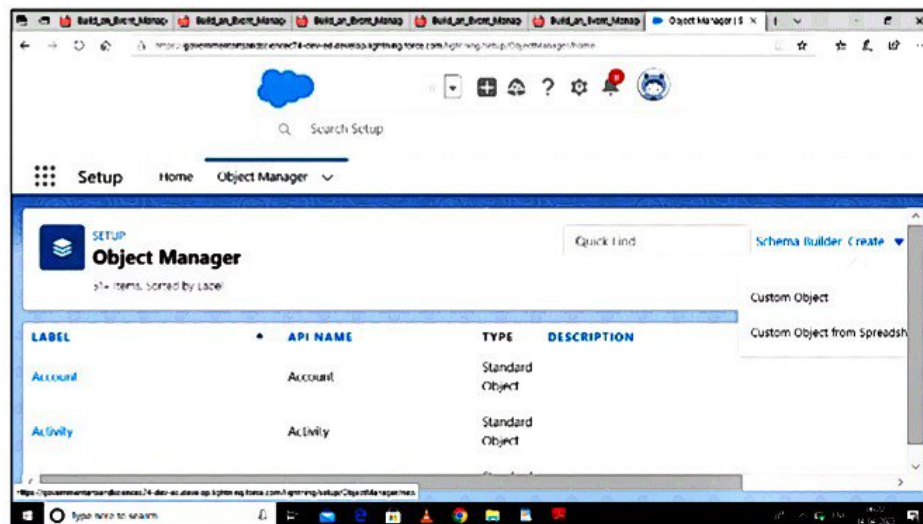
Build_an_Event_Manag | Build_an_Event_Manag | Build_an_Event_Manag | Build_an_Event_Manag | Build_an_Event_Manag | Object Manager | S ×

https://governmentandscience...develop.lightning.force.com/lightning/setup/ObjectManager/home

Search Setup

Setup Home Object Manager

SETUP
Object Manager
51+ Items, Sorted by Label

Quick Find

Schema Builder Create

Custom Object

Custom Object from Spreadsh

| LABEL | API NAME | TYPE | DESCRIPTION |
|---|---|---|---|
| Account | Account | Standard Object | |
| Activity | Activity | Standard Object | |

https://governmentandscience...develop.lightning.force.com/lightning/setup/ObjectManager/new

Type here to search